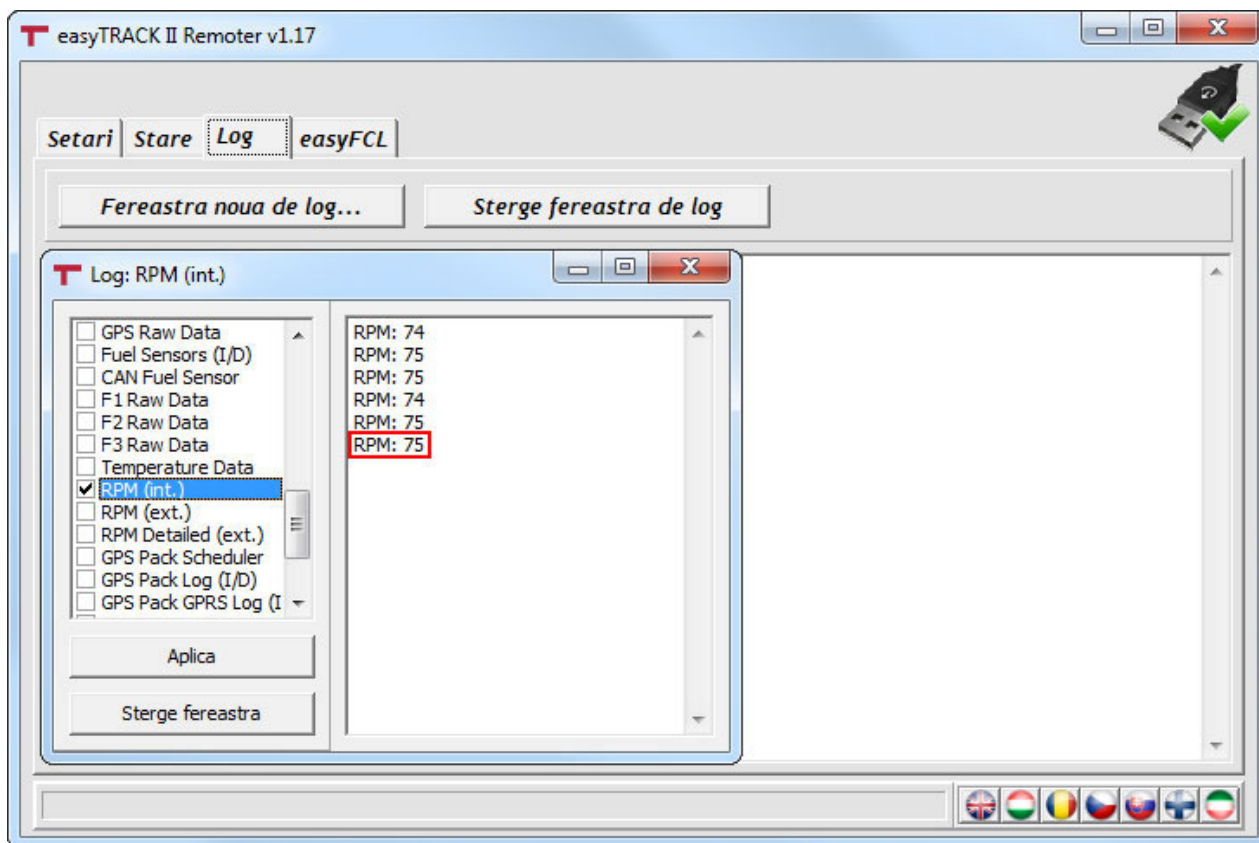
easyTRACK II Remoter v1.17

Setari | Stare | Log | easyFCL

Fereastra noua de log...

Sterge fereastra de log

Log: RPM (int.)

GPS Raw Data
Fuel Sensors (I/D)
CAN Fuel Sensor
F1 Raw Data
F2 Raw Data
F3 Raw Data
Temperature Data
RPM (int.)
RPM (ext.)
RPM Detailed (ext.)
GPS Pack Scheduler
GPS Pack Log (I/D)
GPS Pack GPRS Log (I

Aplica

Sterge fereastra

RPM: 74
RPM: 75
RPM: 75
RPM: 74
RPM: 75
RPM: 75